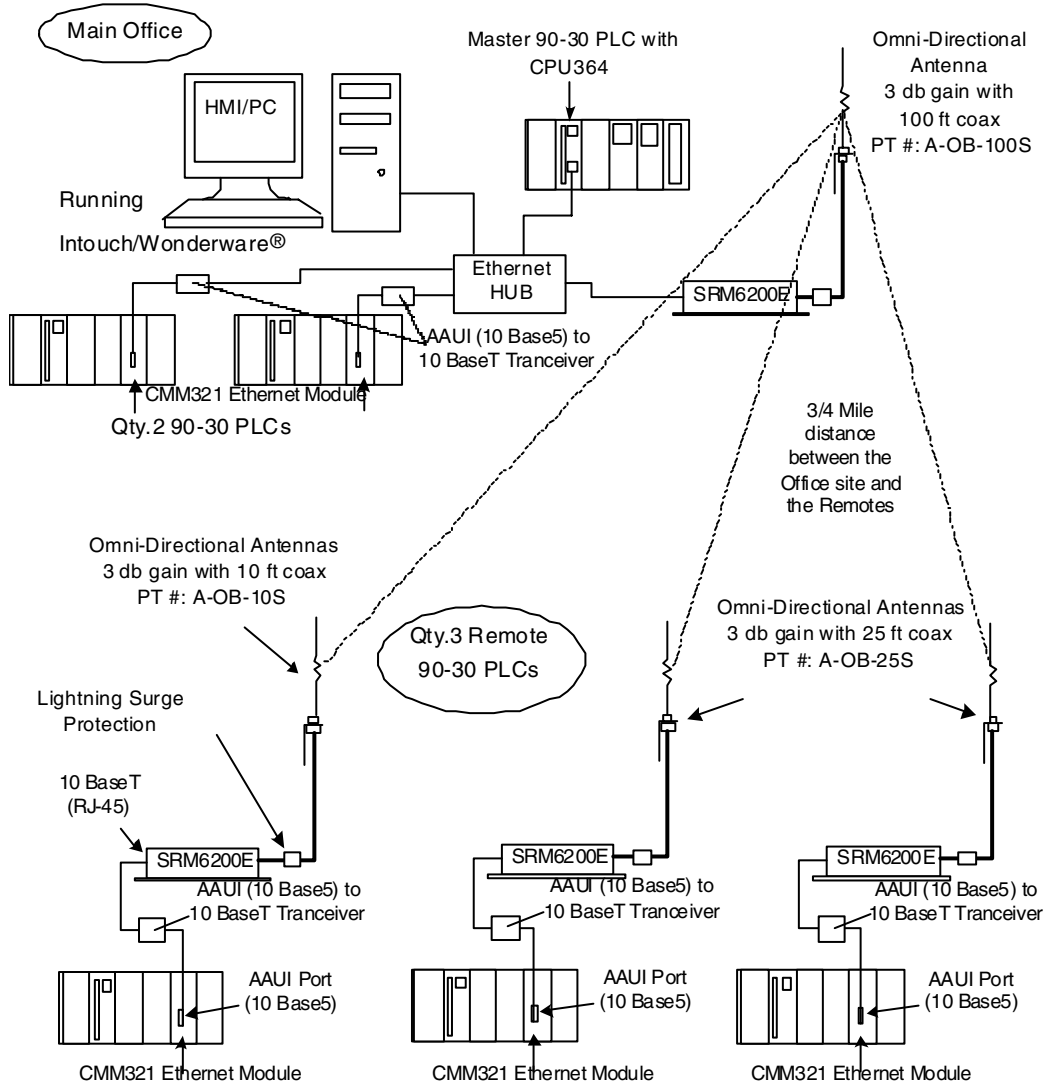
Main Office

Master 90-30 PLC with CPU364

Omni-Directional Antenna 3 db gain with 100 ft coax PT #: A-OB-100S

HMI/PC

Running

Intouch/Wonderware®

Ethernet HUB

SRM6200E

AAUI (10 Base5) to 10 BaseT Tranceiver

CMM321 Ethernet Module

Qty.2 90-30 PLCs

3/4 Mile distance between the Office site and the Remotes

Omni-Directional Antennas 3 db gain with 10 ft coax PT #: A-OB-10S

Qty.3 Remote 90-30 PLCs

Omni-Directional Antennas 3 db gain with 25 ft coax PT #: A-OB-25S

Lightning Surge Protection

10 BaseT (RJ-45)

SRM6200E

AAUI (10 Base5) to 10 BaseT Tranceiver

AAUI Port (10 Base5)

CMM321 Ethernet Module

SRM6200E

AAUI (10 Base5) to 10 BaseT Tranceiver

AAUI Port (10 Base5)

CMM321 Ethernet Module

SRM6200E

AAUI (10 Base5) to 10 BaseT Tranceiver

AAUI Port (10 Base5)

CMM321 Ethernet Module